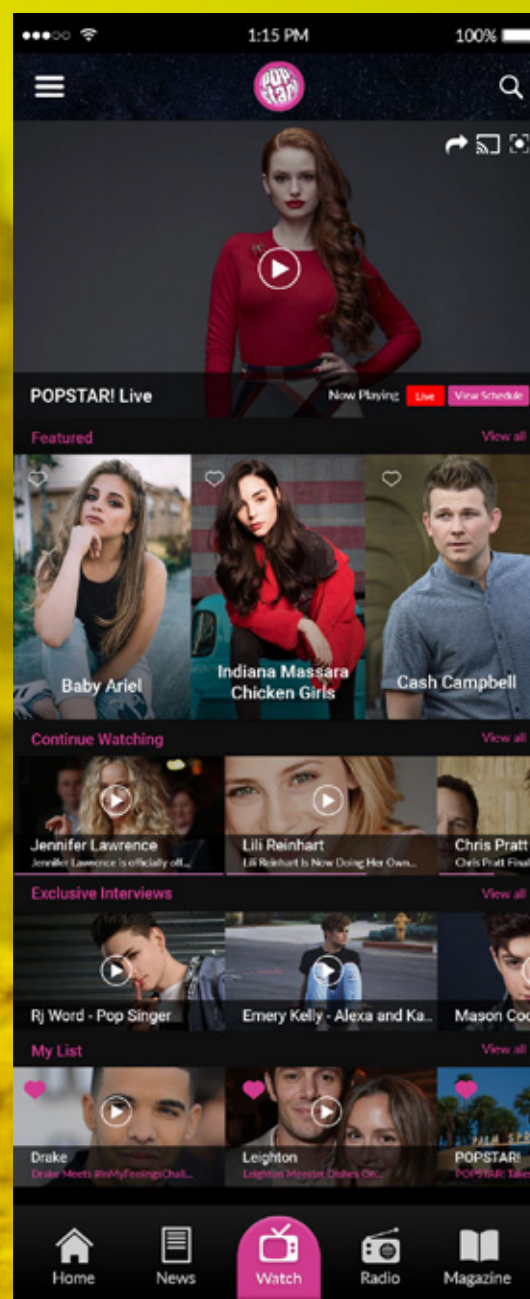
1:15 PM
100%

POP STAR!

POPSTAR! Live
Now Playing: Live View Schedule

Featured
View all
Baby Ariel
Indiana Massara Chicken Girls
Cash Campbell

Continue Watching
View all
Jennifer Lawrence
Jennifer Lawrence is officially off...
Lili Reinhart
Lili Reinhart Is Now Doing Her Own...
Chris Pratt
Chris Pratt Final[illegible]

Exclusive Interviews
View all
Rj Word - Pop Singer
Emery Kelly - Alexa and Ka...
Mason Coo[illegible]

My List
View all
Drake
Drake Meets #InMyFeelingsChall...
Leighton
Leighton Meester Dishes On...
POPSTAR!
POPSTAR! Take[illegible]

Home
News
Watch
Radio
Magazine